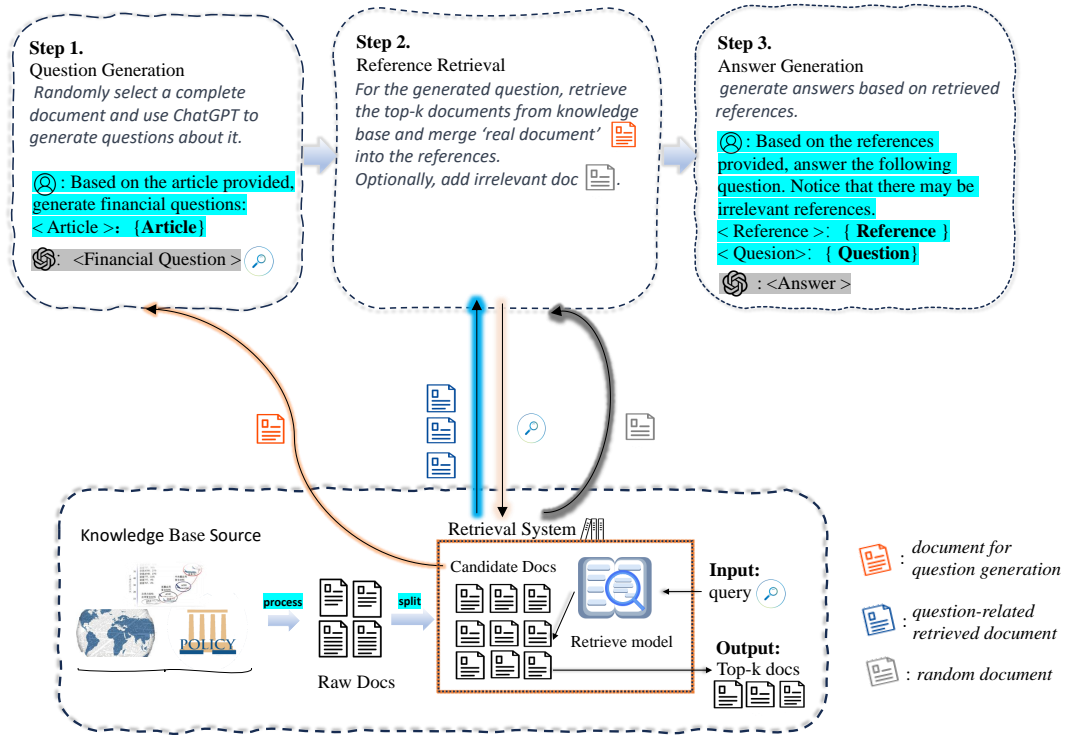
Step 1.
Question Generation
Randomly select a complete document and use ChatGPT to generate questions about it.

: Based on the article provided, generate financial questions:
< Article >: {Article}
: <Financial Question >

Step 2.
Reference Retrieval
For the generated question, retrieve the top-k documents from knowledge base and merge 'real document' into the references.
Optionally, add irrelevant doc .

Step 3.
Answer Generation
generate answers based on retrieved references.

: Based on the references provided, answer the following question. Notice that there may be irrelevant references.
< Reference >: { Reference }
< Quesion>: { Question}
: <Answer >

Knowledge Base Source

POLICY

process

Raw Docs

split

Retrieval System

Candidate Docs

Retrieve model

Input:
query

Output:
Top-k docs

: document for question generation

: question-related retrieved document

: random document